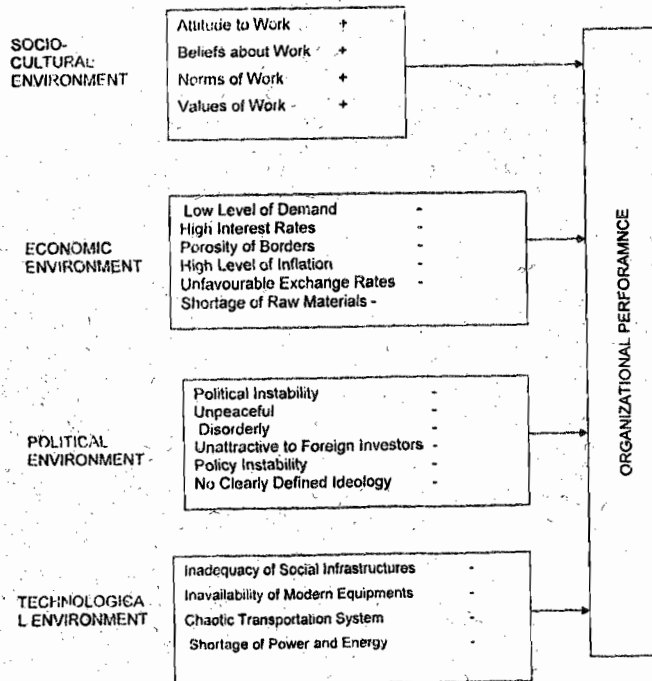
SOCIO-CULTURAL ENVIRONMENT

Attitude to Work +
Beliefs about Work +
Norms of Work +
Values of Work +

ECONOMIC ENVIRONMENT

Low Level of Demand -
High Interest Rates -
Porosity of Borders -
High Level of Inflation -
Unfavourable Exchange Rates -
Shortage of Raw Materials -

POLITICAL ENVIRONMENT

Political Instability -
Unpeaceful -
Disorderly -
Unattractive to Foreign Investors -
Policy Instability -
No Clearly Defined Ideology -

TECHNOLOGICAL ENVIRONMENT

Inadequacy of Social Infrastructures -
Inavailability of Modern Equipments -
Chaotic Transportation System -
Shortage of Power and Energy -

ORGANIZATIONAL PERFORAMNCE